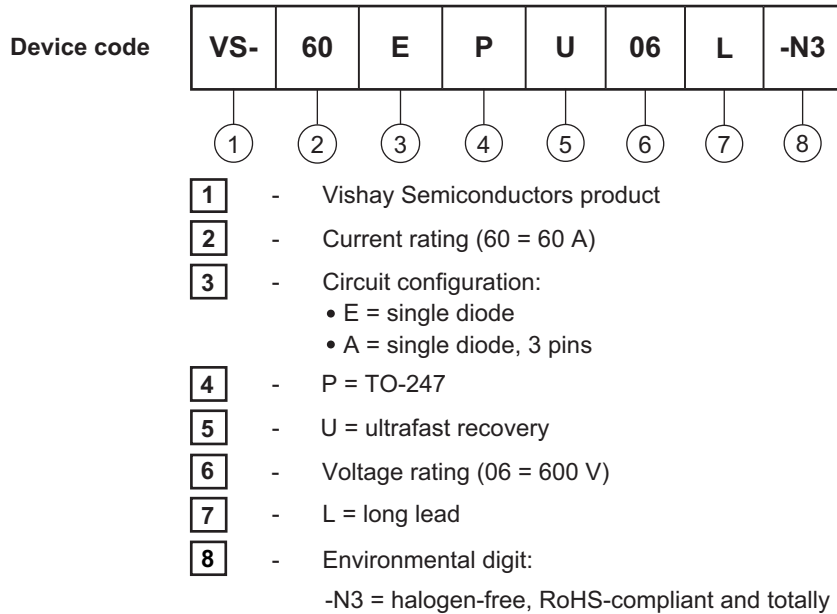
Device code

| VS- | 60 | E | P | U | 06 | L | -N3 |
|---|---|---|---|---|---|---|---|

1 2 3 4 5 6 7 8

1 - Vishay Semiconductors product

2 - Current rating (60 = 60 A)

3 - Circuit configuration:
• E = single diode
• A = single diode, 3 pins

4 - P = TO-247

5 - U = ultrafast recovery

6 - Voltage rating (06 = 600 V)

7 - L = long lead

8 - Environmental digit:
-N3 = halogen-free, RoHS-compliant and totally